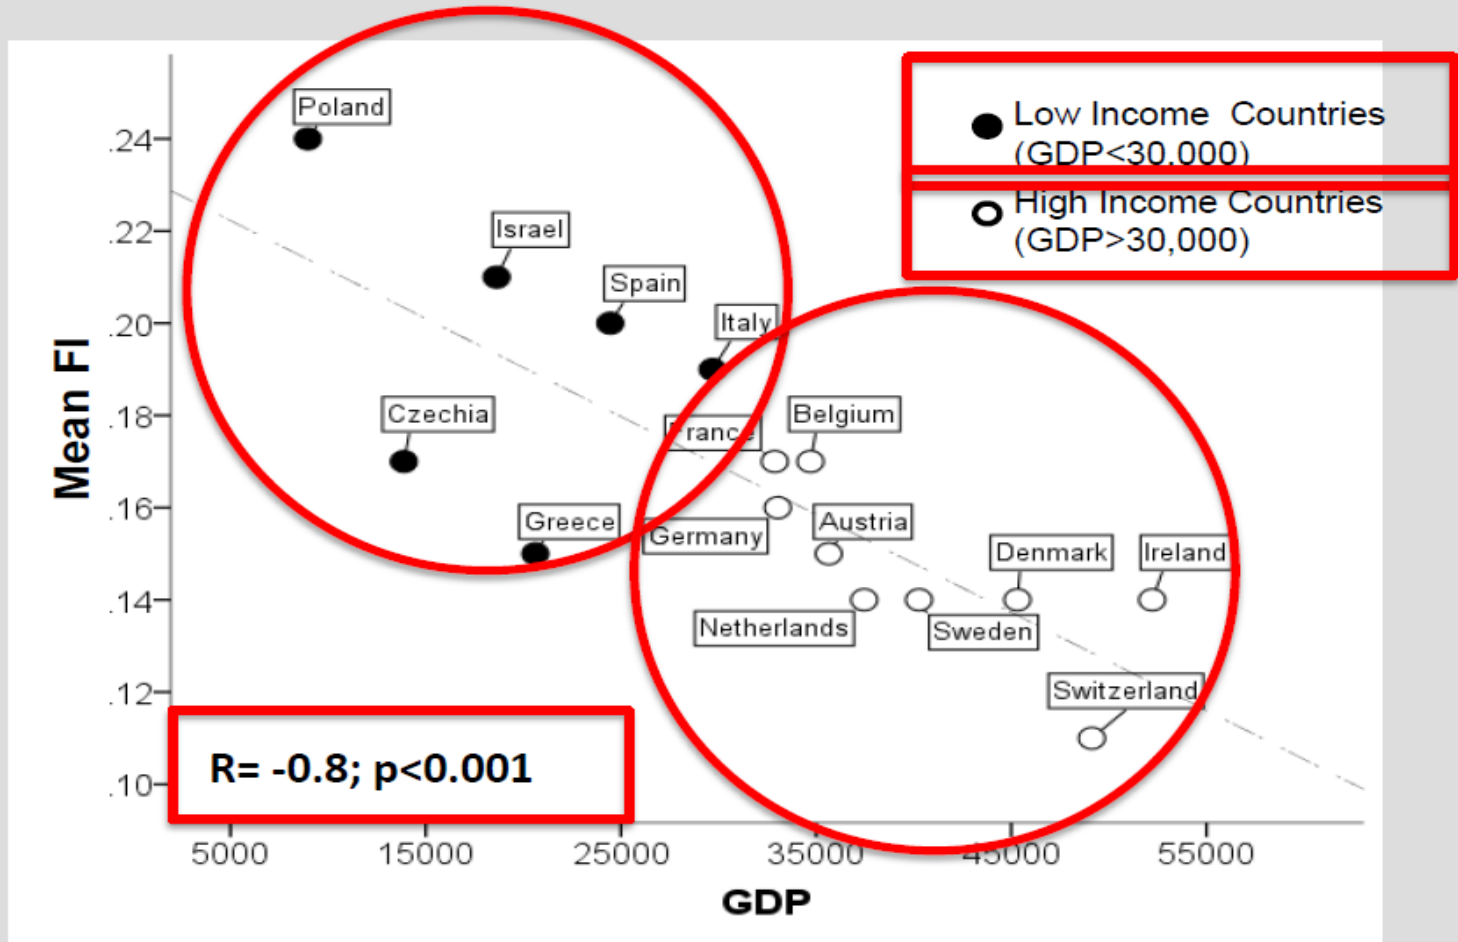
Low Income Countries (GDP<30,000)
High Income Countries (GDP>30,000)

Mean FI

.24
.22
.20
.18
.16
.14
.12
.10

Poland
Israel
Spain
Italy
Czechia
France
Belgium
Greece
Germany
Austria
Denmark
Ireland
Netherlands
Sweden
Switzerland

R= -0.8; p<0.001

5000
15000
25000
35000
45000
55000

GDP